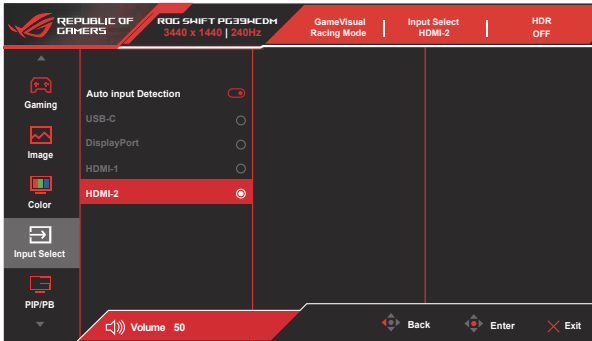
REPUBLIC OF GAMERS

ROG SWIFT PG39WCDM
3440 x 1440 | 240Hz

GameVisual
Racing Mode

Input Select
HDMI-2

HDR
OFF

Gaming

Image

Color

Input Select

PIP/PB

Auto input Detection

USB-C

DisplayPort

HDMI-1

HDMI-2

Volume 50

Back

Enter

Exit